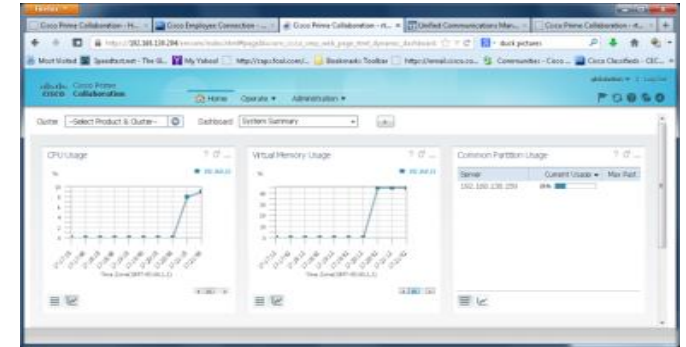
Firefox

Cisco Prime Collaboration - H... | Cisco Employee Connection - ... | Cisco Prime Collaboration - rt... | Unified Communications Man... | Cisco Prime Collaboration - rt...

https://192.168.139.294 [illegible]

duck pictures

Most Visited | Speedtest.net - The Gl... | My Yahoo! | http://csgo.fcod.com/... | Bookmarks Toolbar | http://email.cisco.co... | Communities - Cisco... | Cisco Classifieds - CEC...

cisco Cisco Prime Collaboration

Home | Operate ▾ | Administration ▾

globaladmin ▾ | Log Out

Cluster -Select Product & Cluster- Dashboard System Summary

CPU Usage

Virtual Memory Usage

Common Partition Usage

| Server | Current Usage ▾ | Max Part |
|---|---|---|
| 192.168.138.159 | 8% | |

Time Zone(GMT+05:30)